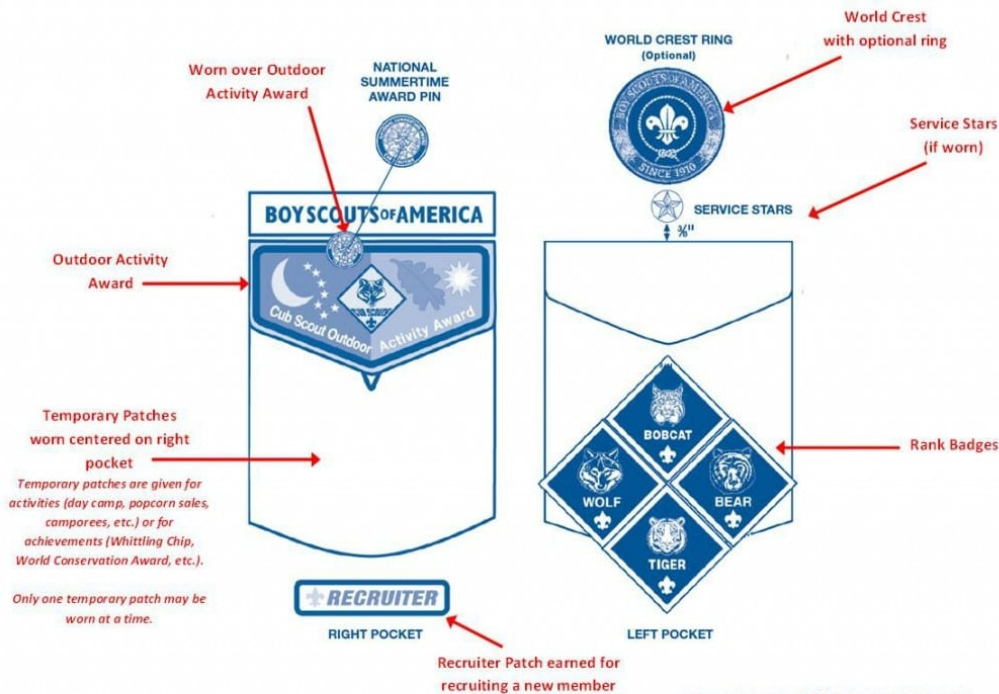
Worn over Outdoor Activity Award

NATIONAL SUMMERTIME AWARD PIN

BOY SCOUTS OF AMERICA

Outdoor Activity Award

Cub Scout Outdoor Activity Award

CUB SCOUTS

Temporary Patches worn centered on right pocket

Temporary patches are given for activities (day camp, popcorn sales, camporees, etc.) or for achievements (Whittling Chip, World Conservation Award, etc.).

Only one temporary patch may be worn at a time.

RECRUITER

RIGHT POCKET

Recruiter Patch earned for recruiting a new member

WORLD CREST RING (Optional)

BOY SCOUTS OF AMERICA

SINCE 1910

World Crest with optional ring

Service Stars (if worn)

SERVICE STARS

⅜"

BOBCAT

WOLF

BEAR

TIGER

Rank Badges

LEFT POCKET